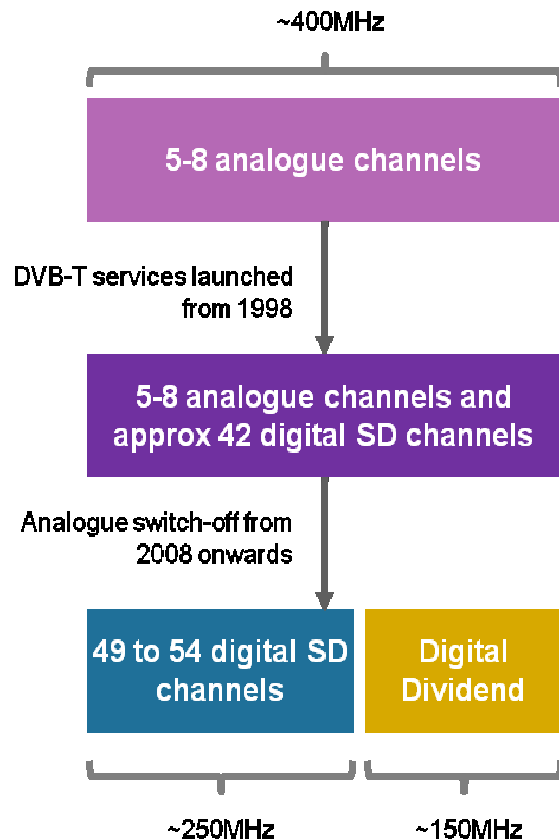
~400MHz

5-8 analogue channels

DVB-T services launched from 1998

5-8 analogue channels and approx 42 digital SD channels

Analogue switch-off from 2008 onwards

49 to 54 digital SD channels

Digital Dividend

~250MHz

~150MHz